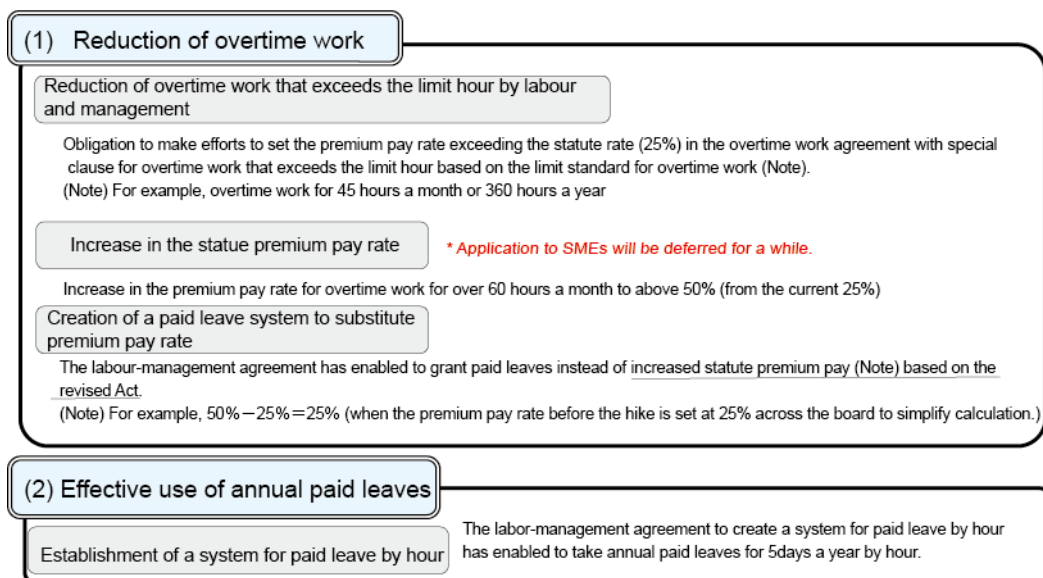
(1) Reduction of overtime work

Reduction of overtime work that exceeds the limit hour by labour and management

Obligation to make efforts to set the premium pay rate exceeding the statute rate (25%) in the overtime work agreement with special clause for overtime work that exceeds the limit hour based on the limit standard for overtime work (Note).
(Note) For example, overtime work for 45 hours a month or 360 hours a year

Increase in the statue premium pay rate

* Application to SMEs will be deferred for a while.

Increase in the premium pay rate for overtime work for over 60 hours a month to above 50% (from the current 25%)

Creation of a paid leave system to substitute premium pay rate

The labour-management agreement has enabled to grant paid leaves instead of increased statute premium pay (Note) based on the revised Act.
(Note) For example, 50%－25%＝25% (when the premium pay rate before the hike is set at 25% across the board to simplify calculation.)

(2) Effective use of annual paid leaves

Establishment of a system for paid leave by hour

The labor-management agreement to create a system for paid leave by hour has enabled to take annual paid leaves for 5days a year by hour.